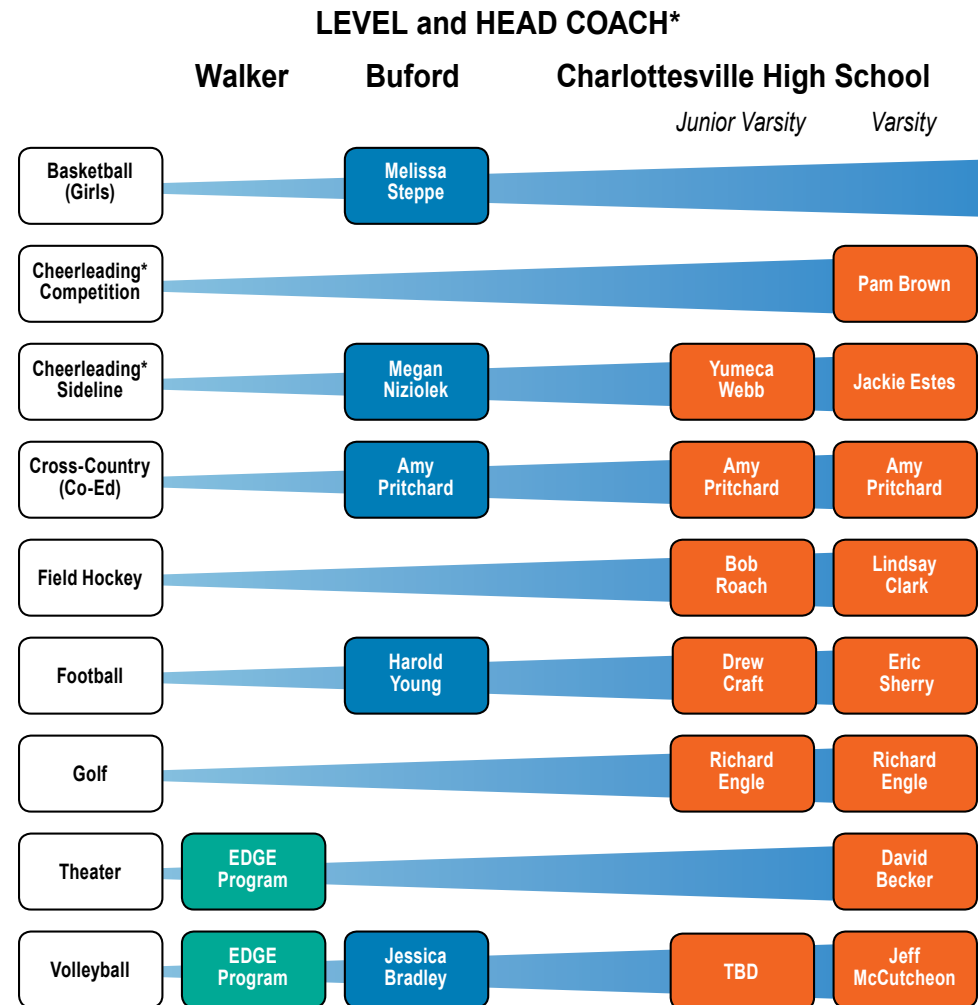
LEVEL and HEAD COACH*

| | Walker | Buford | Charlottesville High School Junior Varsity | Charlottesville High School Varsity |
|---|---|---|---|---|
| Basketball (Girls) | | Melissa Steppe | | |
| Cheerleading* Competition | | | | Pam Brown |
| Cheerleading* Sideline | | Megan Niziolek | Yumeca Webb | Jackie Estes |
| Cross-Country (Co-Ed) | | Amy Pritchard | Amy Pritchard | Amy Pritchard |
| Field Hockey | | | Bob Roach | Lindsay Clark |
| Football | | Harold Young | Drew Craft | Eric Sherry |
| Golf | | | Richard Engle | Richard Engle |
| Theater | EDGE Program | | | David Becker |
| Volleyball | EDGE Program | Jessica Bradley | TBD | Jeff McCutcheon |